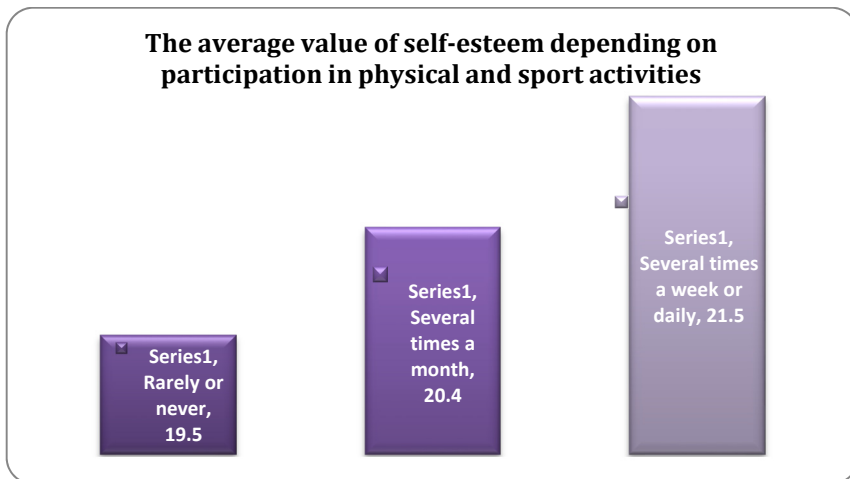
The average value of self-esteem depending on participation in physical and sport activities

Series1, Rarely or never, 19.5

Series1, Several times a month, 20.4

Series1, Several times a week or daily, 21.5